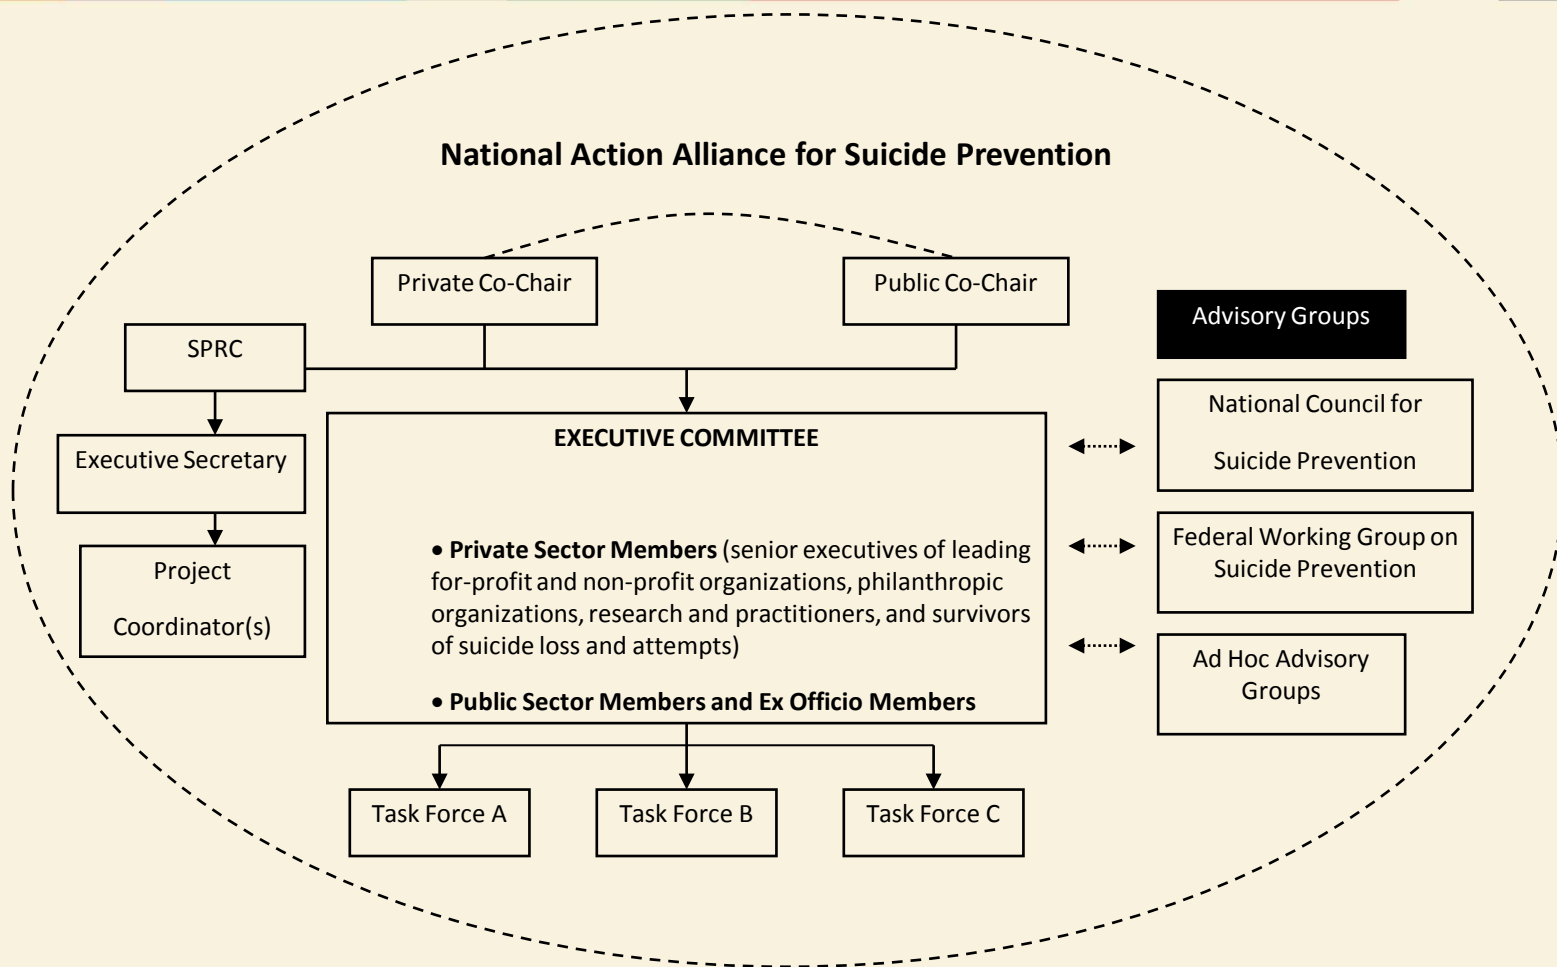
National Action Alliance for Suicide Prevention

Private Co-Chair

Public Co-Chair

SPRC

Executive Secretary

Project Coordinator(s)

EXECUTIVE COMMITTEE

• **Private Sector Members** (senior executives of leading for-profit and non-profit organizations, philanthropic organizations, research and practitioners, and survivors of suicide loss and attempts)

• **Public Sector Members and Ex Officio Members**

Task Force A

Task Force B

Task Force C

Advisory Groups

National Council for Suicide Prevention

Federal Working Group on Suicide Prevention

Ad Hoc Advisory Groups